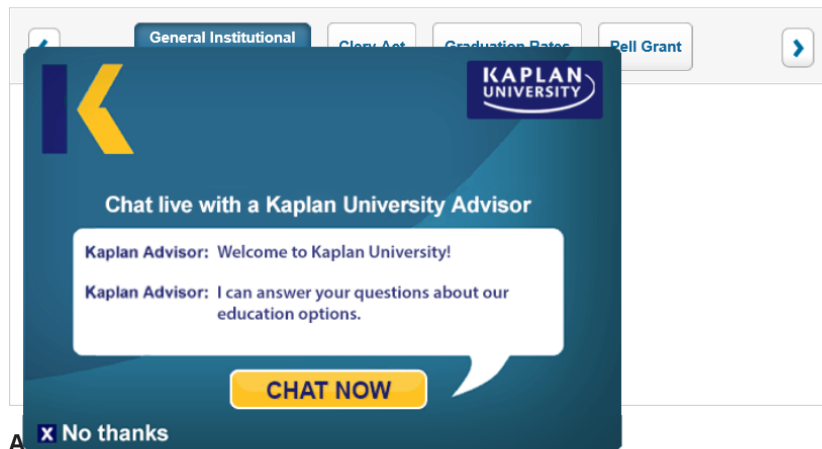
General Institutional

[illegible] Act

Graduation Rates

Pell Grant

KAPLAN UNIVERSITY

Chat live with a Kaplan University Advisor

Kaplan Advisor: Welcome to Kaplan University!

Kaplan Advisor: I can answer your questions about our education options.

CHAT NOW

X No thanks

A